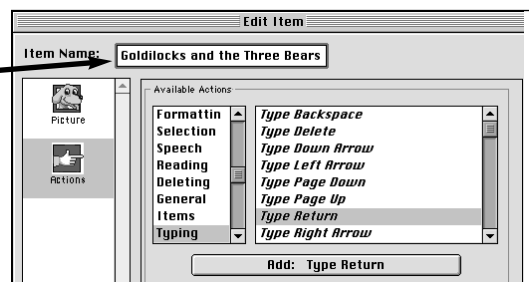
Edit Item

Item Name: Goldilocks and the Three Bears

Picture

Actions

Available Actions

Formattin
Selection
Speech
Reading
Deleting
General
Items
Typing

Type Backspace
Type Delete
Type Down Arrow
Type Left Arrow
Type Page Down
Type Page Up
Type Return
Type Right Arrow

Add: Type Return